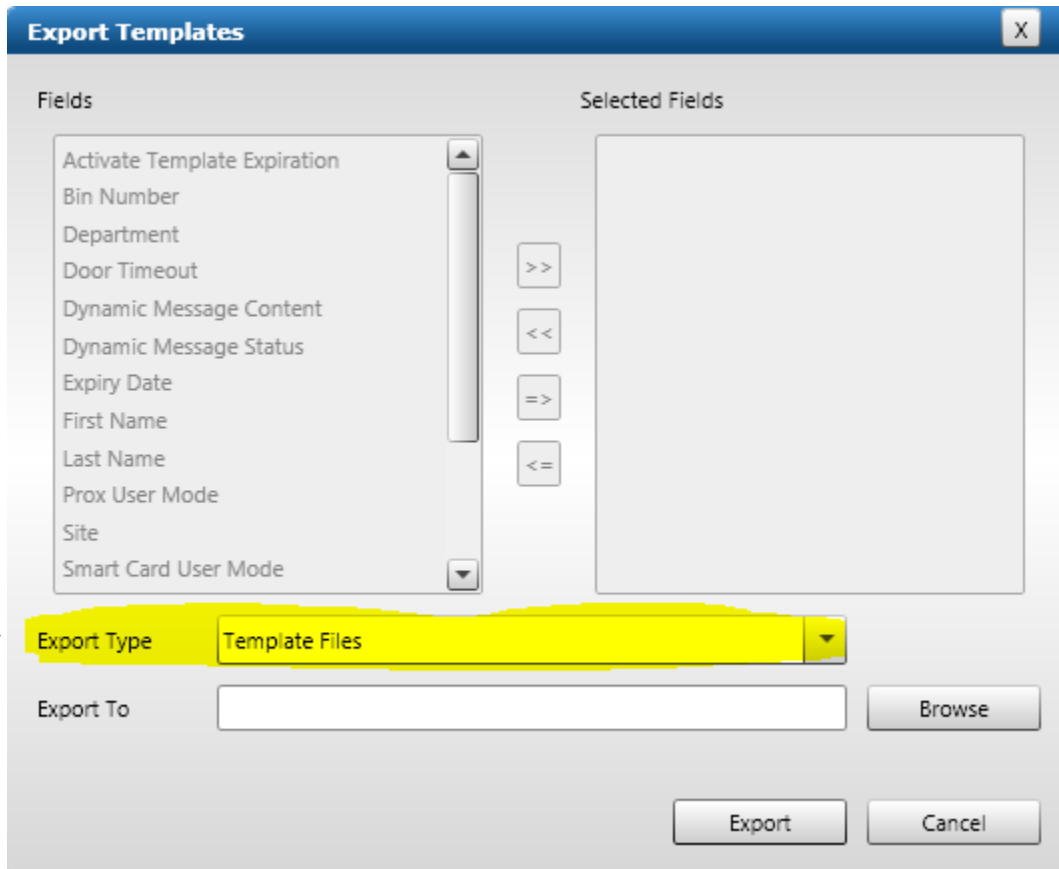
Export Templates

X

Fields

Selected Fields

Activate Template Expiration
Bin Number
Department
Door Timeout
Dynamic Message Content
Dynamic Message Status
Expiry Date
First Name
Last Name
Prox User Mode
Site
Smart Card User Mode

>>

<<

=>

<=

Export Type

Template Files

Export To

Browse

Export

Cancel